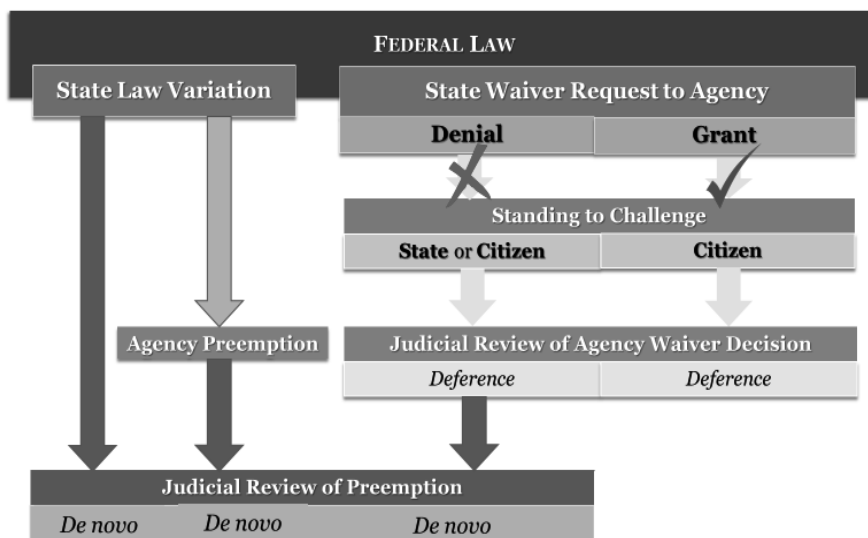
FEDERAL LAW

State Law Variation

State Waiver Request to Agency

Denial

Grant

Standing to Challenge

State or Citizen

Citizen

Agency Preemption

Judicial Review of Agency Waiver Decision

Deference

Deference

Judicial Review of Preemption

De novo

De novo

De novo